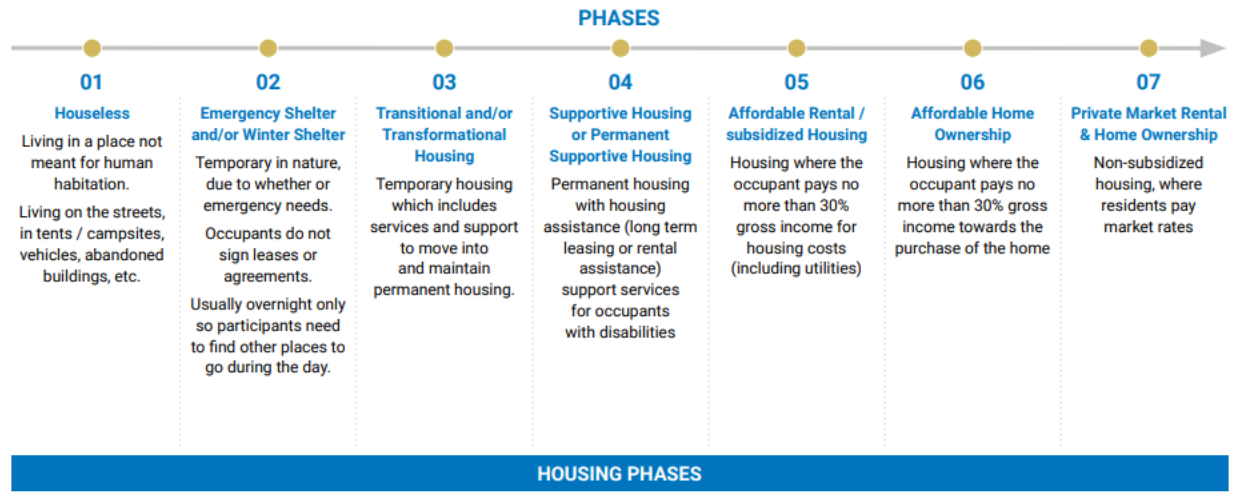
PHASES

01
Houseless
Living in a place not meant for human habitation.
Living on the streets, in tents / campsites, vehicles, abandoned buildings, etc.

02
Emergency Shelter and/or Winter Shelter
Temporary in nature, due to whether or emergency needs.
Occupants do not sign leases or agreements.
Usually overnight only so participants need to find other places to go during the day.

03
Transitional and/or Transformational Housing
Temporary housing which includes services and support to move into and maintain permanent housing.

04
Supportive Housing or Permanent Supportive Housing
Permanent housing with housing assistance (long term leasing or rental assistance) support services for occupants with disabilities

05
Affordable Rental / subsidized Housing
Housing where the occupant pays no more than 30% gross income for housing costs (including utilities)

06
Affordable Home Ownership
Housing where the occupant pays no more than 30% gross income towards the purchase of the home

07
Private Market Rental & Home Ownership
Non-subsidized housing, where residents pay market rates

HOUSING PHASES